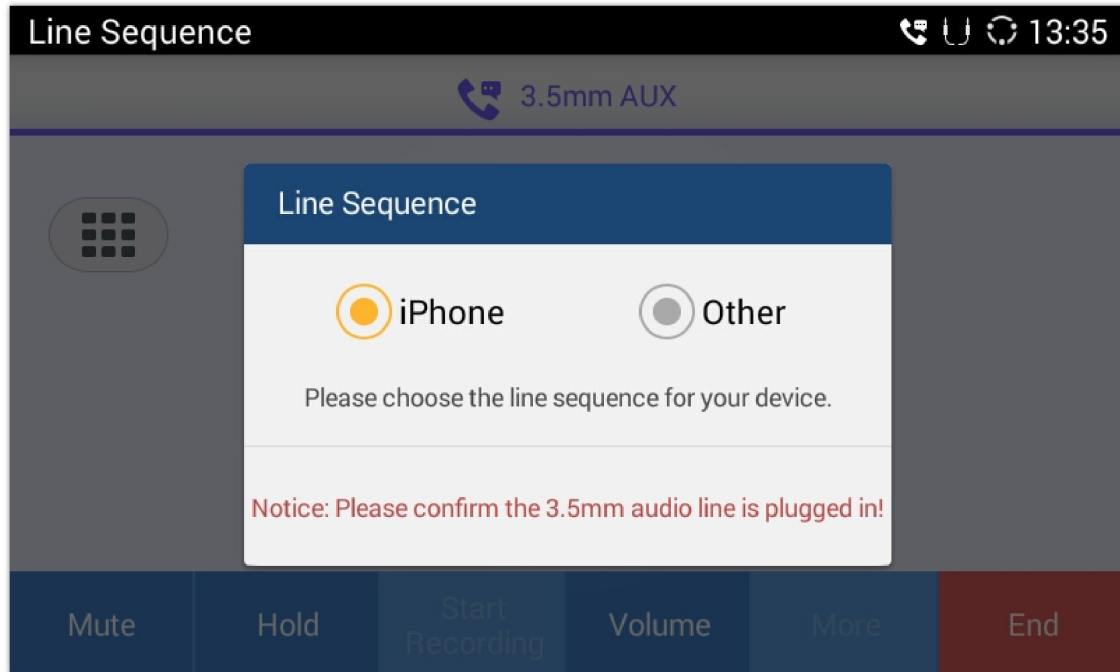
Line Sequence 13:35

3.5mm AUX

Line Sequence

iPhone Other

Please choose the line sequence for your device.

Notice: Please confirm the 3.5mm audio line is plugged in!

Mute Hold Start Recording Volume More End